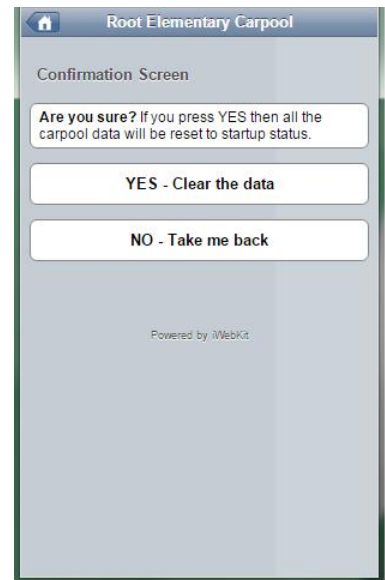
Root Elementary Carpool

Confirmation Screen

**Are you sure?** If you press YES then all the carpool data will be reset to startup status.

YES - Clear the data

NO - Take me back

Powered by iWebKit